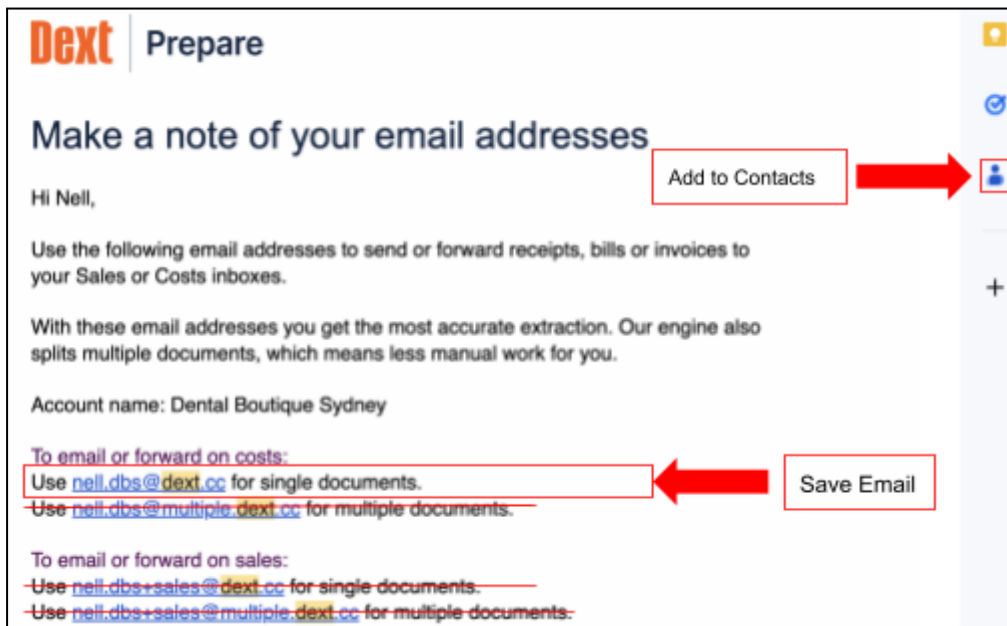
Dext | Prepare

Make a note of your email addresses

Add to Contacts

Hi Nell,

Use the following email addresses to send or forward receipts, bills or invoices to your Sales or Costs inboxes.

With these email addresses you get the most accurate extraction. Our engine also splits multiple documents, which means less manual work for you.

Account name: Dental Boutique Sydney

To email or forward on costs:
Use nell.dbs@dext.cc for single documents.
Use nell.dbs@multiple.dext.cc for multiple documents.

Save Email

To email or forward on sales:
Use nell.dbs+sales@dext.cc for single documents.
Use nell.dbs+sales@multiple.dext.cc for multiple documents.

+